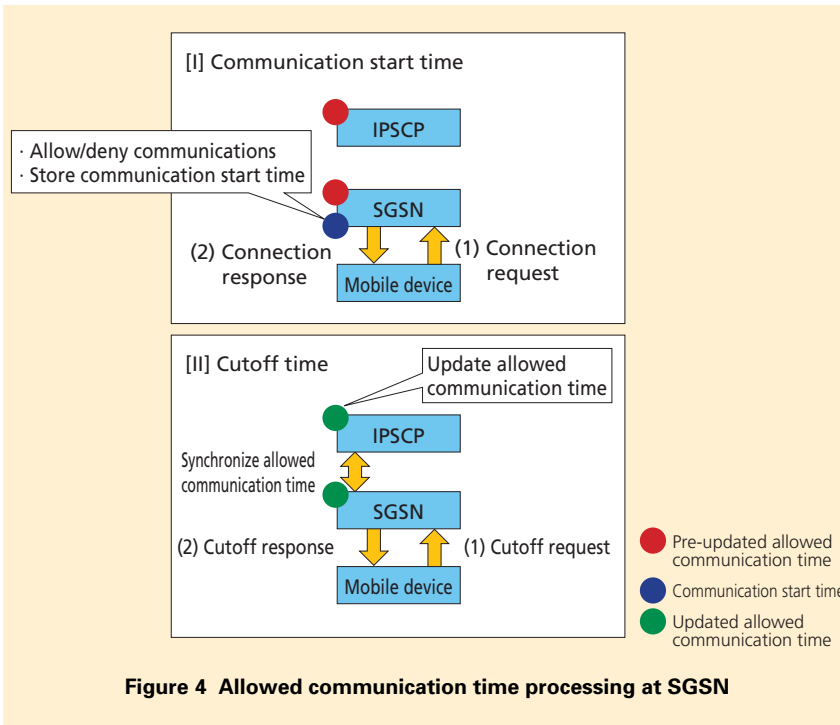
[I] Communication start time

IPSCP

· Allow/deny communications
· Store communication start time

SGSN

(2) Connection response

(1) Connection request

Mobile device

[II] Cutoff time

Update allowed communication time

IPSCP

Synchronize allowed communication time

SGSN

(2) Cutoff response

(1) Cutoff request

Mobile device

Pre-updated allowed communication time

Communication start time

Updated allowed communication time

Figure 4 Allowed communication time processing at SGSN